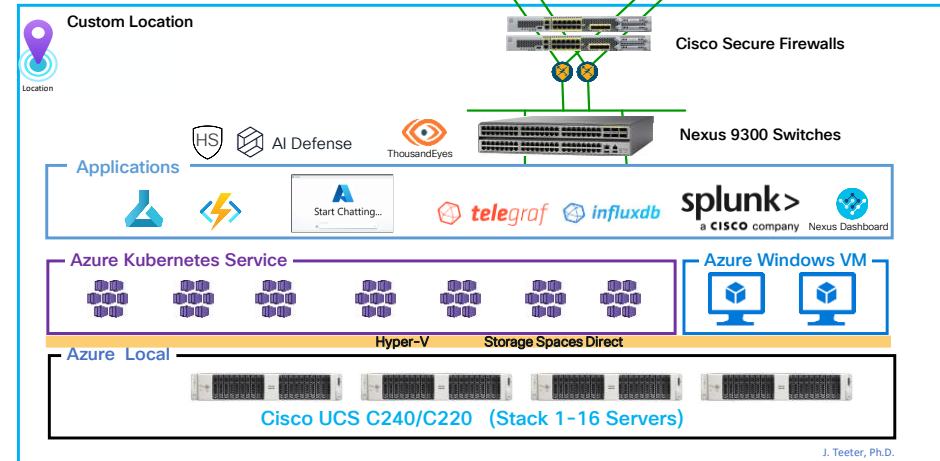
Custom Location

Location

Cisco Secure Firewalls

HS

AI Defense

ThousandEyes

Nexus 9300 Switches

Applications

Start Chatting...

telegraf

influxdb

splunk>
a CISCO company

Nexus Dashboard

Azure Kubernetes Service

Azure Windows VM

Hyper-V

Storage Spaces Direct

Azure Local

Cisco UCS C240/C220 (Stack 1-16 Servers)

J. Teeter, Ph.D.